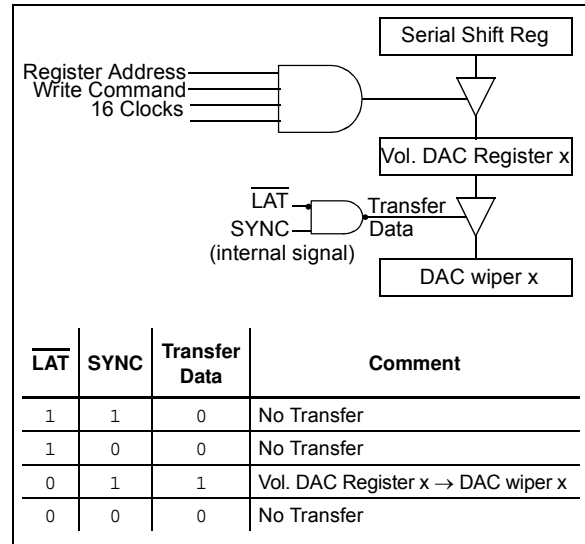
Serial Shift Reg

Register Address
Write Command
16 Clocks

Vol. DAC Register x

$\overline{LAT}$
SYNC
(internal signal)

Transfer
Data

DAC wiper x

| $\overline{LAT}$ | SYNC | Transfer Data | Comment |
|---|---|---|---|
| 1 | 1 | 0 | No Transfer |
| 1 | 0 | 0 | No Transfer |
| 0 | 1 | 1 | Vol. DAC Register x $\rightarrow$ DAC wiper x |
| 0 | 0 | 0 | No Transfer |